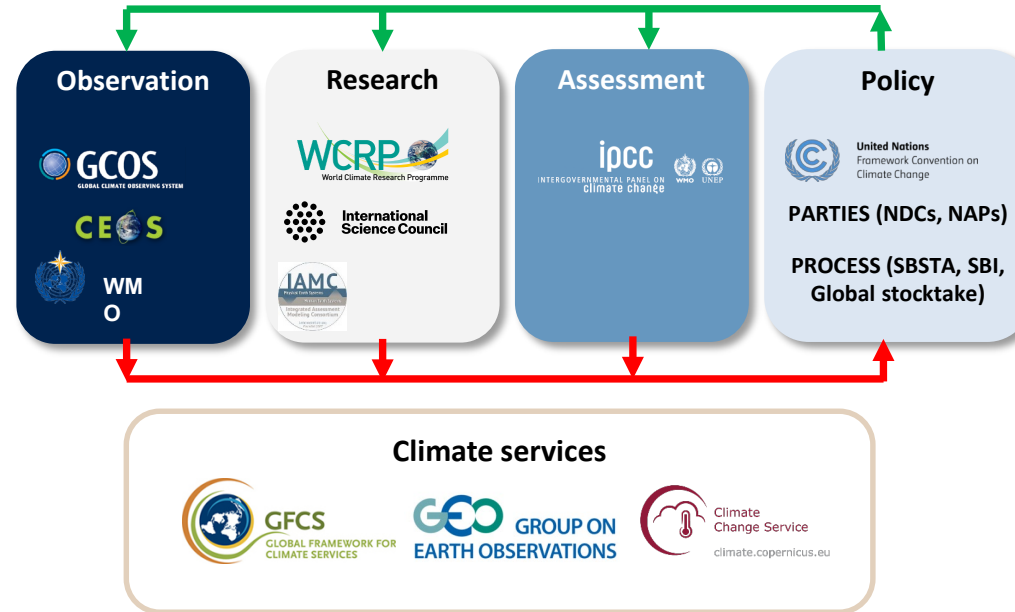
Observation

GCOS
GLOBAL CLIMATE OBSERVING SYSTEM

CEOS

WM
O

Research

WCRP
World Climate Research Programme

International Science Council

IAMC
Integrated Assessment Modeling Consortium

Assessment

ipcc
INTERGOVERNMENTAL PANEL ON climate change

WMO UNEP

Policy

United Nations
Framework Convention on Climate Change

PARTIES (NDCs, NAPs)

PROCESS (SBSTA, SBI, Global stocktake)

Climate services

GFCS
GLOBAL FRAMEWORK FOR CLIMATE SERVICES

GEO GROUP ON EARTH OBSERVATIONS

Climate Change Service
climate.copernicus.eu